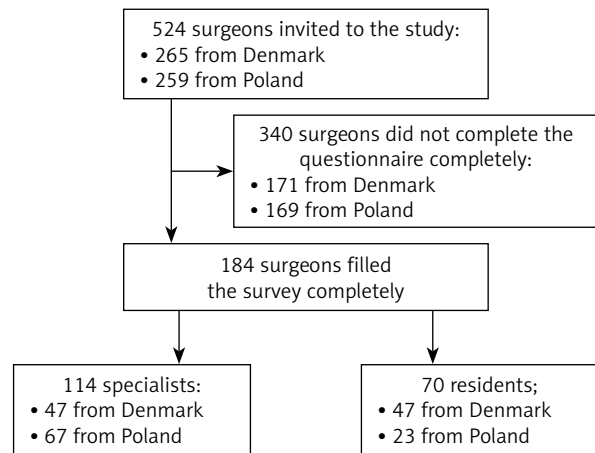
524 surgeons invited to the study:
• 265 from Denmark
• 259 from Poland

340 surgeons did not complete the questionnaire completely:
• 171 from Denmark
• 169 from Poland

184 surgeons filled the survey completely

114 specialists:
• 47 from Denmark
• 67 from Poland

70 residents;
• 47 from Denmark
• 23 from Poland